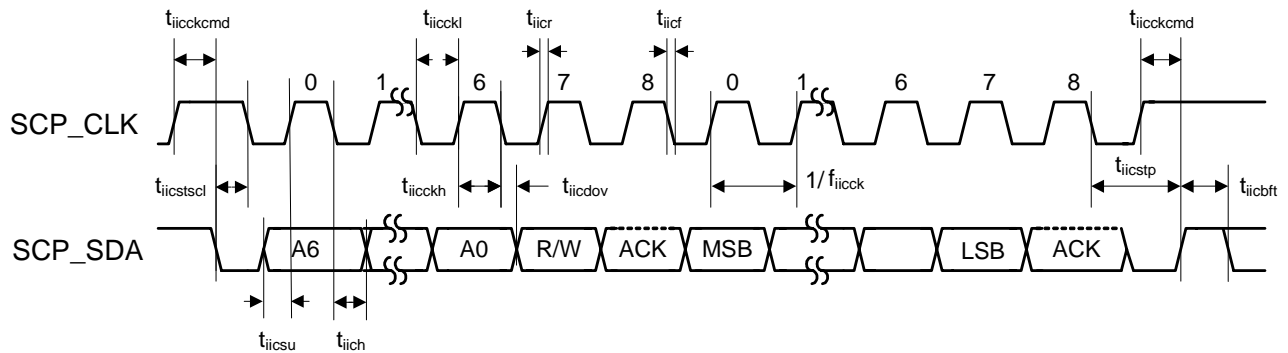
$t_{iicckcmd}$

$t_{iicckl}$

$t_{iicr}$

$t_{iicf}$

$t_{iicckcmd}$

0

1

6

7

8

0

1

6

7

8

SCP_CLK

$t_{iicstscl}$

$t_{iicckh}$

$t_{iicdov}$

$1/f_{iicck}$

$t_{iicstp}$

$t_{iicbft}$

SCP_SDA

A6

A0

R/W

ACK

MSB

LSB

ACK

$t_{iicsu}$

$t_{iich}$